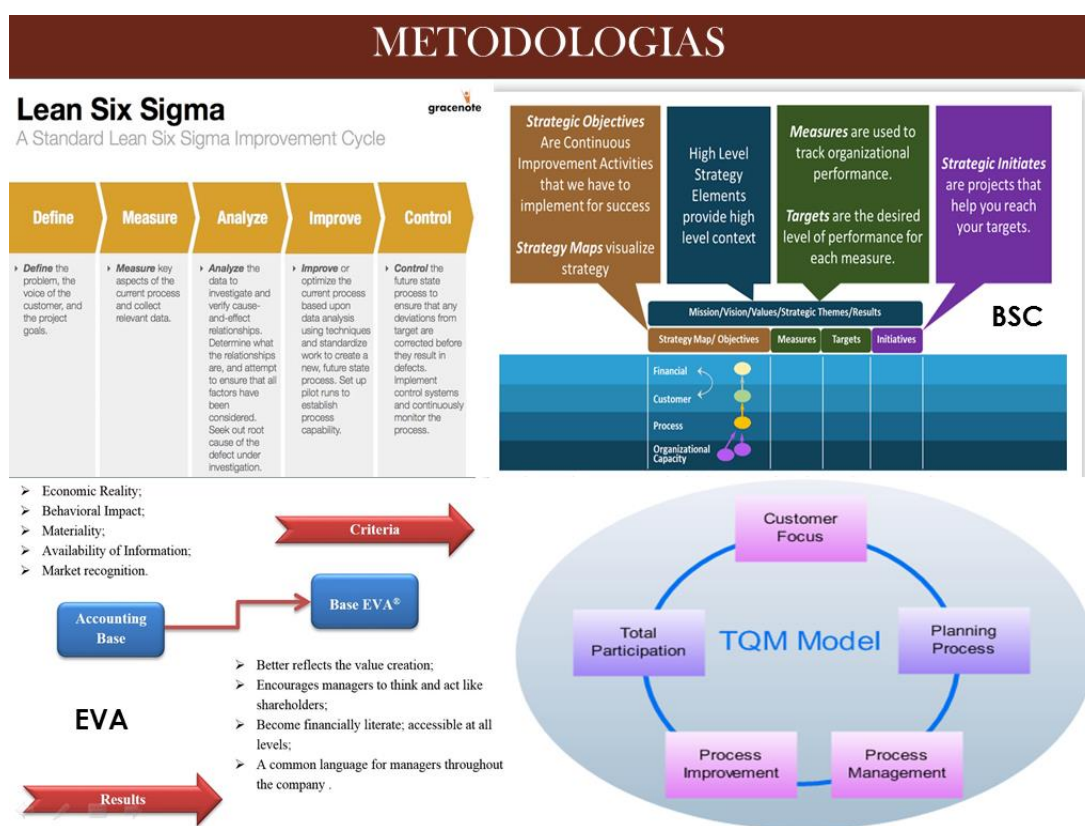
METODOLOGIAS

Lean Six Sigma
A Standard Lean Six Sigma Improvement Cycle

gracenote

Define
Measure
Analyze
Improve
Control

▸ *Define* the problem, the voice of the customer, and the project goals.

▸ *Measure* key aspects of the current process and collect relevant data.

▸ *Analyze* the data to investigate and verify cause-and-effect relationships. Determine what the relationships are, and attempt to ensure that all factors have been considered. Seek out root cause of the defect under investigation.

▸ *Improve* or optimize the current process based upon data analysis using techniques and standardize work to create a new, future state process. Set up pilot runs to establish process capability.

▸ *Control* the future state process to ensure that any deviations from target are corrected before they result in defects. Implement control systems and continuously monitor the process.

*Strategic Objectives* Are Continuous Improvement Activities that we have to implement for success

*Strategy Maps* visualize strategy

High Level Strategy Elements provide high level context

*Measures* are used to track organizational performance.

*Targets* are the desired level of performance for each measure.

*Strategic Initiates* are projects that help you reach your targets.

Mission/Vision/Values/Strategic Themes/Results

Strategy Map/ Objectives | Measures | Targets | Initiatives

Financial
Customer
Process
Organizational Capacity

BSC

➢ Economic Reality;
➢ Behavioral Impact;
➢ Materiality;
➢ Availability of Information;
➢ Market recognition.

Criteria

Accounting Base

Base EVA®

➢ Better reflects the value creation;
➢ Encourages managers to think and act like shareholders;
➢ Become financially literate; accessible at all levels;
➢ A common language for managers throughout the company .

EVA

Results

Customer Focus

Total Participation

TQM Model

Planning Process

Process Improvement

Process Management